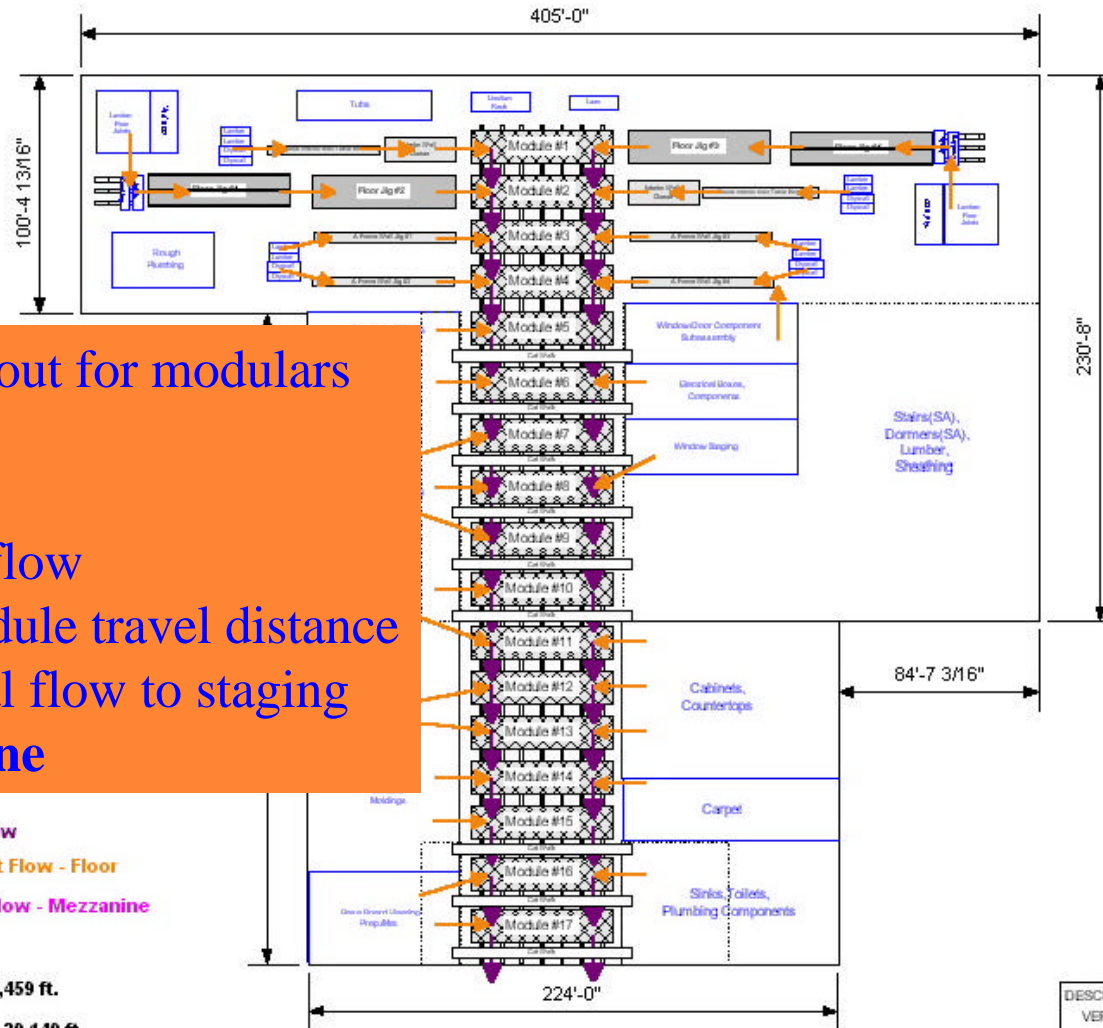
405'-0"

100'-4 13/16"

230'-8"

Lumber Floor Joists

Tubs

Uniform Kiosk

Lam

Lumber
Lumber
Drywall

Interior Wall Cluster

Module #1

Floor Jig #3

Floor Jig #4

Floor Jig #1

Floor Jig #2

Module #2

Interior Wall Cluster

Lumber
Lumber
Drywall
Drywall

Lumber Floor Joists

Rough Plumbing

Module #3

Module #4

Module #5

Window/Door Component Subassembly

out for modulars

Module #6

Electrical Boxes, Components

Module #7

Window Staging

Stairs(SA), Dormers(SA), Lumber, Sheathing

Module #8

flow

Module #9

dule travel distance

Module #10

l flow to staging

Module #11

ne

Module #12

Cabinets, Countertops

84'-7 3/16"

Module #13

Module #14

Moldings

Carpet

w

Module #15

t Flow - Floor

Module #16

low - Mezzanine

Sinks, Toilets, Plumbing Components

Module #17

,459 ft.

224'-0"

DESC
VE